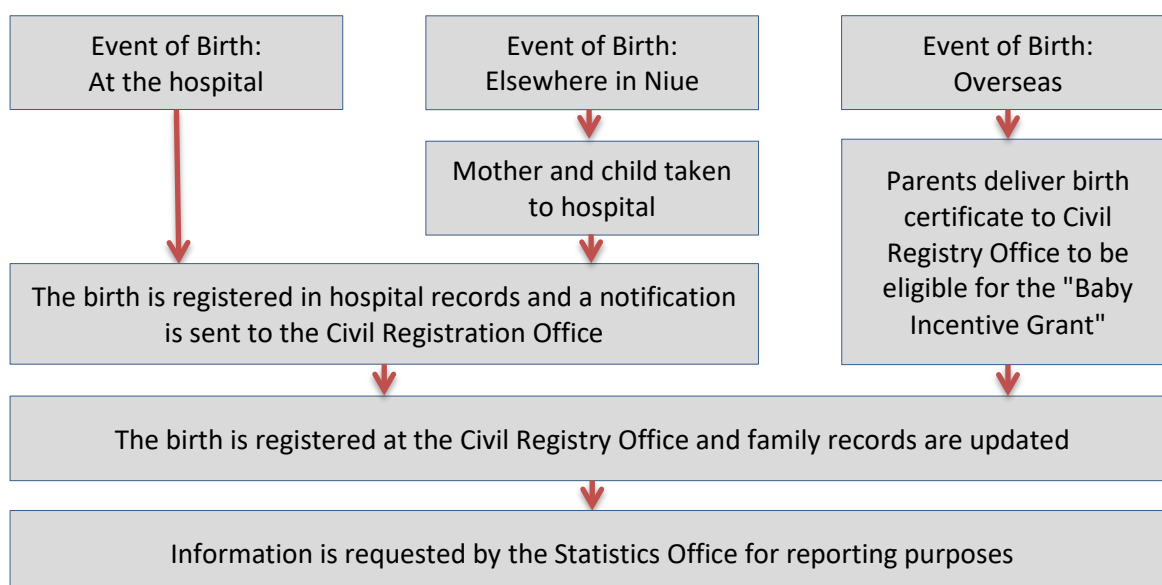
Event of Birth:
At the hospital

Event of Birth:
Elsewhere in Niue

Event of Birth:
Overseas

Mother and child taken to hospital

Parents deliver birth certificate to Civil Registry Office to be eligible for the "Baby Incentive Grant"

The birth is registered in hospital records and a notification is sent to the Civil Registration Office

The birth is registered at the Civil Registry Office and family records are updated

Information is requested by the Statistics Office for reporting purposes